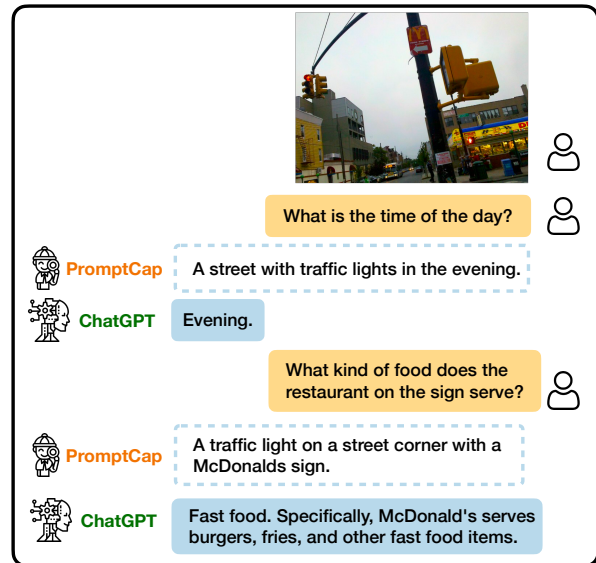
What is the time of the day?

PromptCap

A street with traffic lights in the evening.

ChatGPT

Evening.

What kind of food does the restaurant on the sign serve?

PromptCap

A traffic light on a street corner with a McDonalds sign.

ChatGPT

Fast food. Specifically, McDonald's serves burgers, fries, and other fast food items.